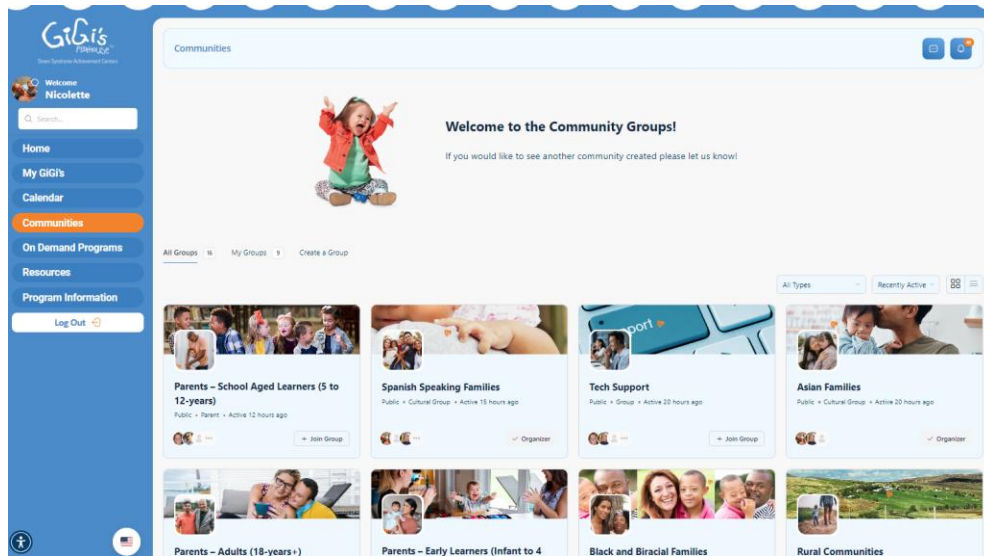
GiGi's Playhouse
Down Syndrome Achievement Centers

Welcome
Nicolette

Search...

Home
My GiGi's
Calendar
Communities
On Demand Programs
Resources
Program Information
Log Out

Communities

Welcome to the Community Groups!

If you would like to see another community created please let us know!

All Groups 16 My Groups 9 Create a Group

All Types
Recently Active

Parents – School Aged Learners (5 to 12-years)
Public • Parent • Active 12 hours ago
+ Join Group

Spanish Speaking Families
Public • Cultural Group • Active 15 hours ago
Organizer

Tech Support
Public • Group • Active 20 hours ago
+ Join Group

Asian Families
Public • Cultural Group • Active 20 hours ago
Organizer

Parents – Adults (18-years+)

Parents – Early Learners (Infant to 4

Black and Biracial Families

Rural Communities